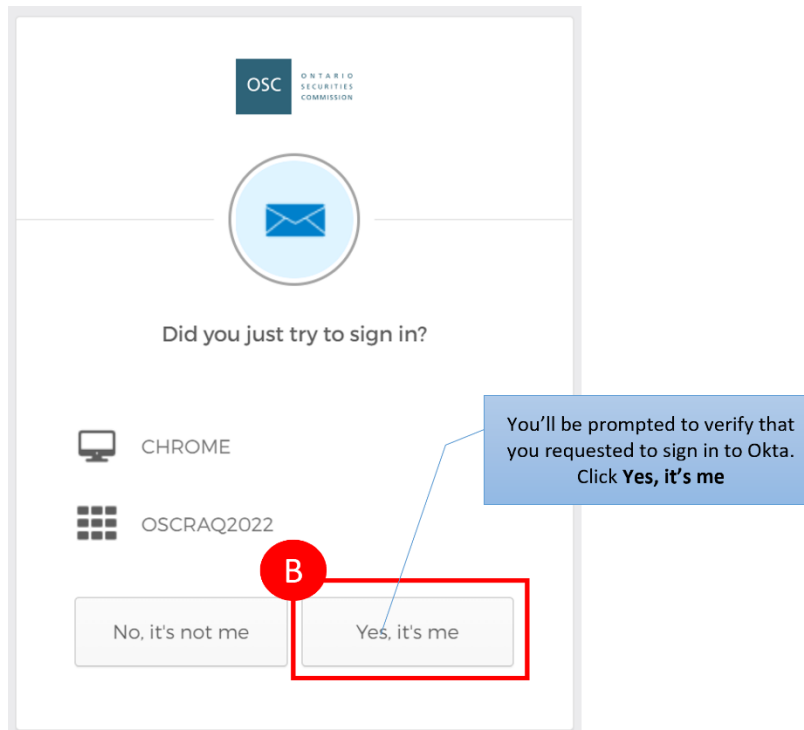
OSC ONTARIO SECURITIES COMMISSION

Did you just try to sign in?

You'll be prompted to verify that you requested to sign in to Okta. Click **Yes, it's me**

CHROME

OSCRAQ2022

B

No, it's not me

Yes, it's me